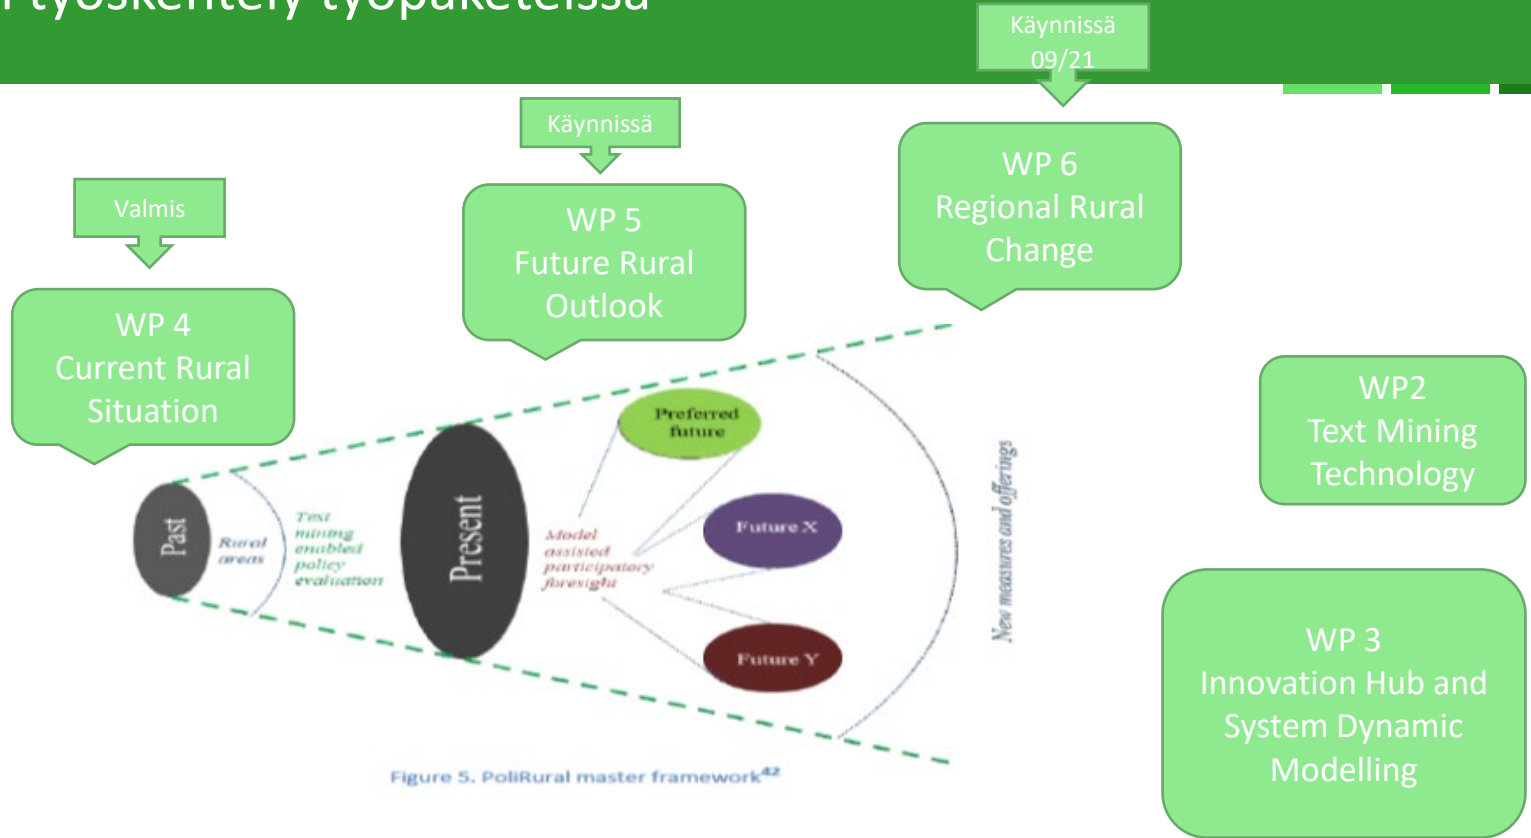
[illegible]työskentely työpaketeissa

Käynnissä 09/21

Käynnissä

Valmis

WP 6
Regional Rural Change

WP 5
Future Rural Outlook

WP 4
Current Rural Situation

WP2
Text Mining Technology

WP 3
Innovation Hub and System Dynamic Modelling

Past

Rural areas

Text mining enabled policy evaluation

Present

Model assisted participatory foresight

Preferred future

Future X

Future Y

New measures and offerings

Figure 5. PoliRural master framework$^{42}$